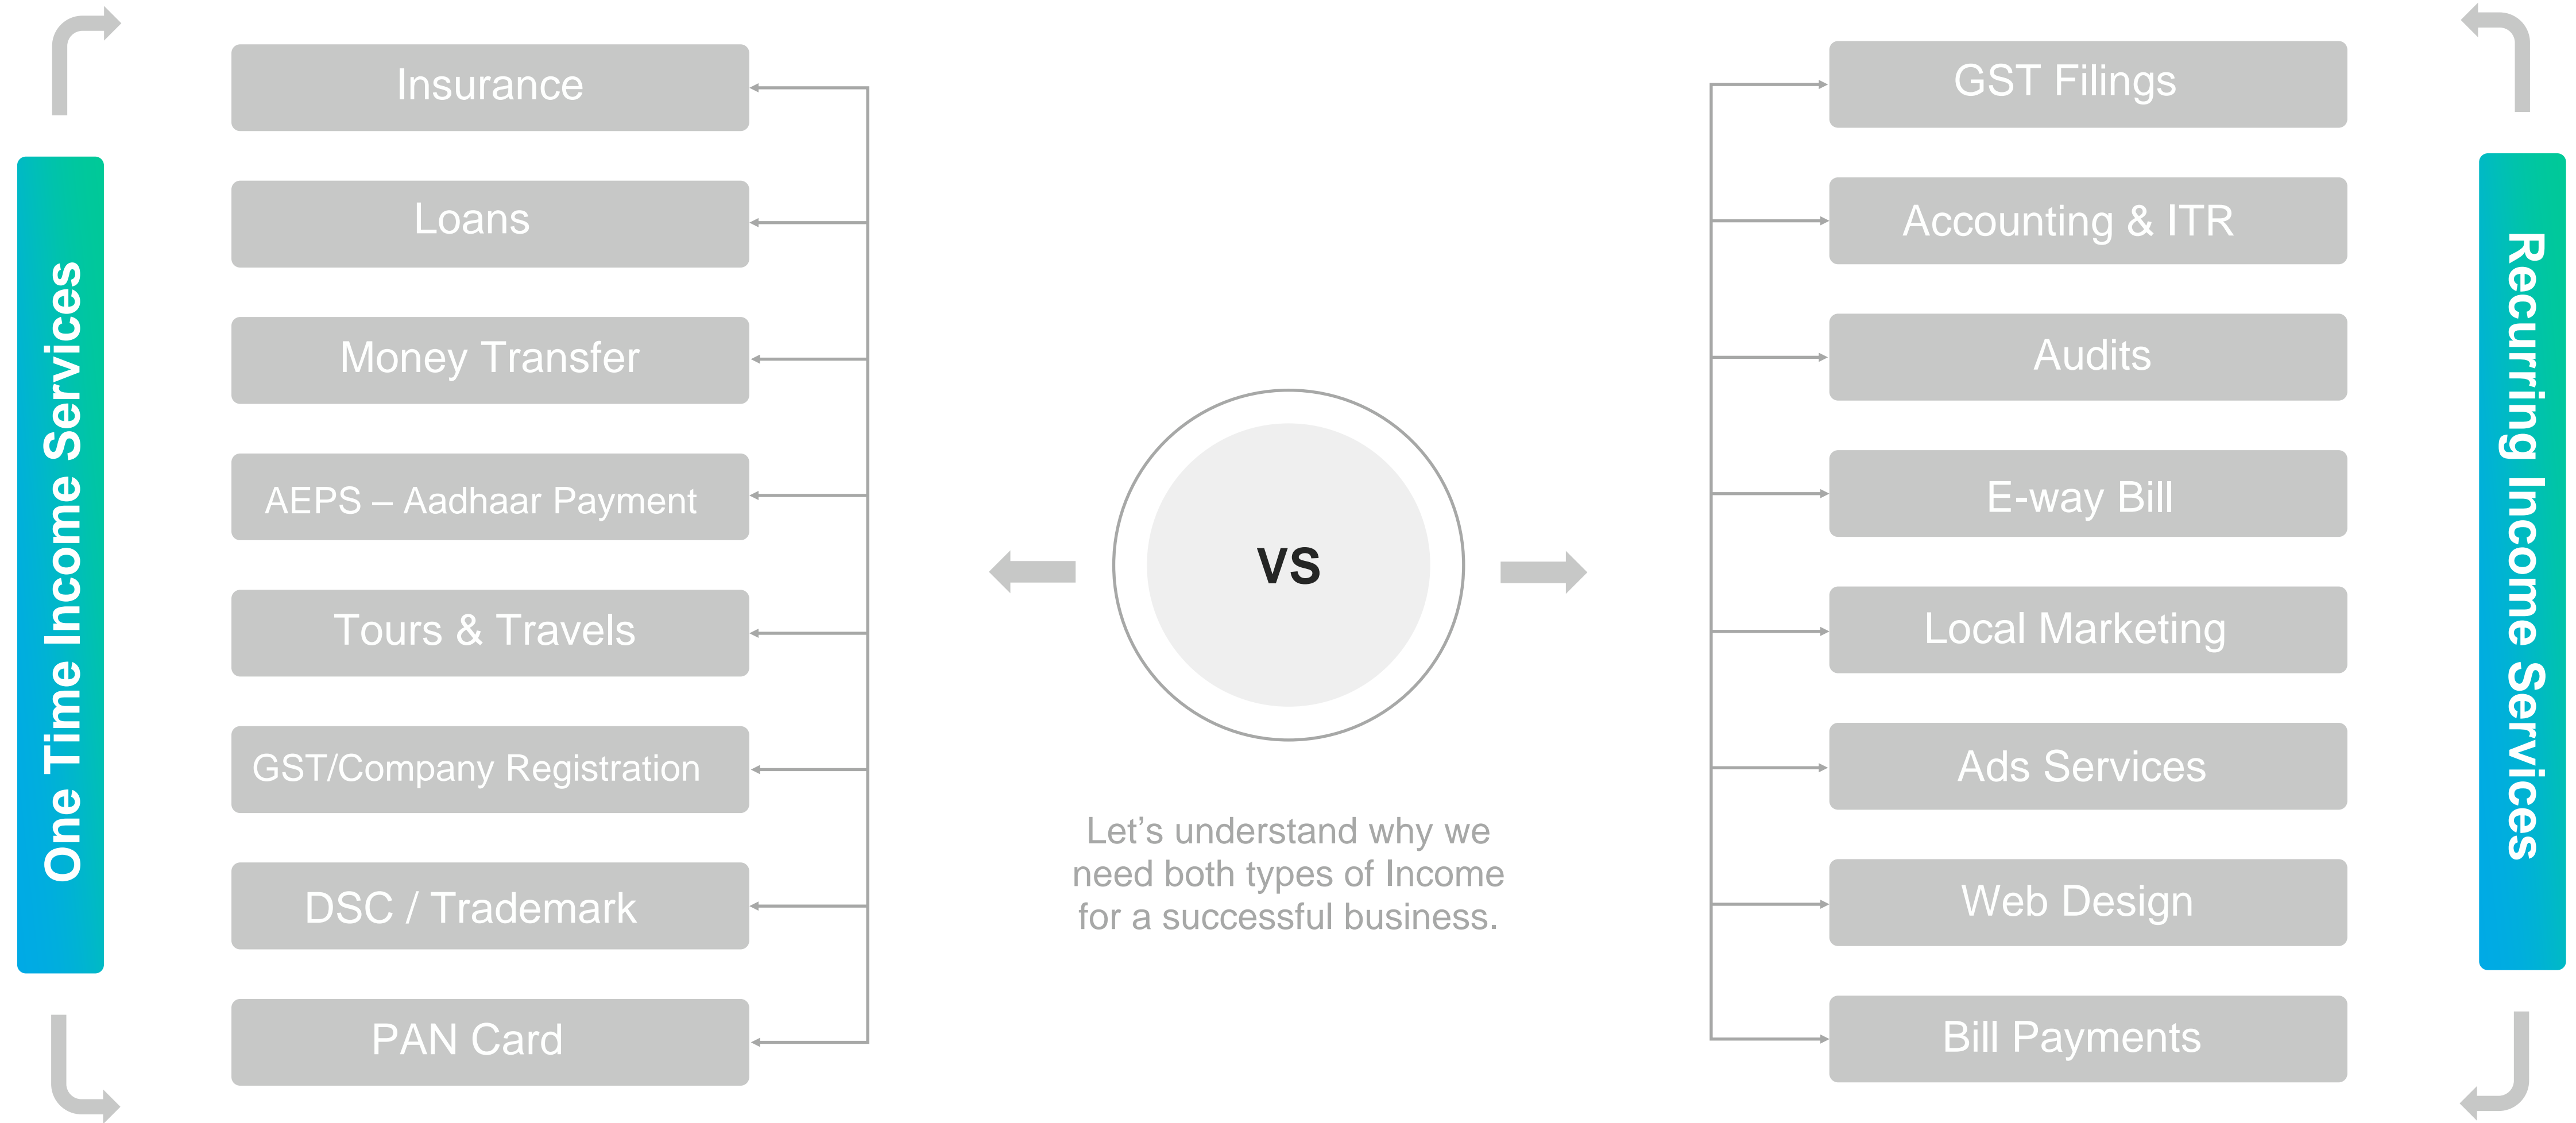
One Time Income Services

Insurance

Loans

Money Transfer

AEPS – Aadhaar Payment

Tours & Travels

GST/Company Registration

DSC / Trademark

PAN Card

VS

Let's understand why we need both types of Income for a successful business.

GST Filings

Accounting & ITR

Audits

E-way Bill

Local Marketing

Ads Services

Web Design

Bill Payments

Recurring Income Services